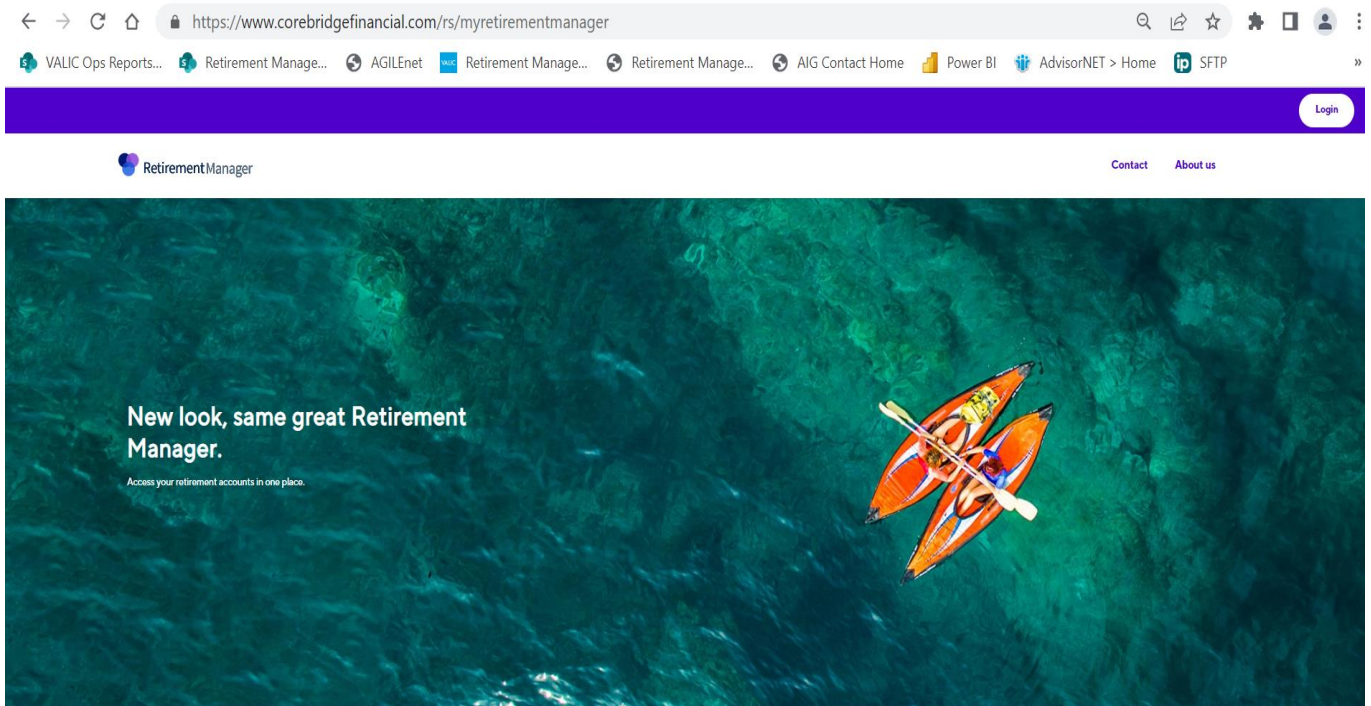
https://www.corebridgefinancial.com/rs/myretirementmanager

VALIC Ops Reports... Retirement Manage... AGILEnet Retirement Manage... Retirement Manage... AIG Contact Home Power BI AdvisorNET > Home SFTP

Login

Retirement Manager

Contact About us

New look, same great Retirement Manager.

Access your retirement accounts in one place.